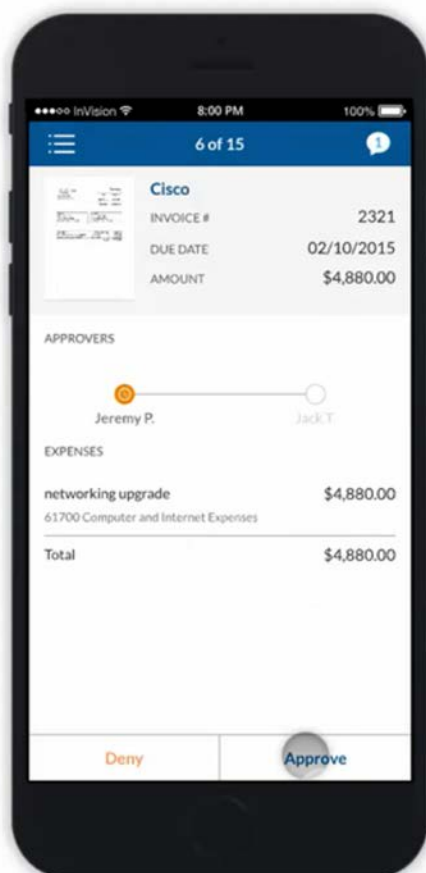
●●●○○ InVision 8:00 PM 100%

6 of 15

1

Cisco

INVOICE # 2321

DUE DATE 02/10/2015

AMOUNT $4,880.00

APPROVERS

Jeremy P.

Jack T.

EXPENSES

networking upgrade $4,880.00

61700 Computer and Internet Expenses

Total $4,880.00

Deny

Approve